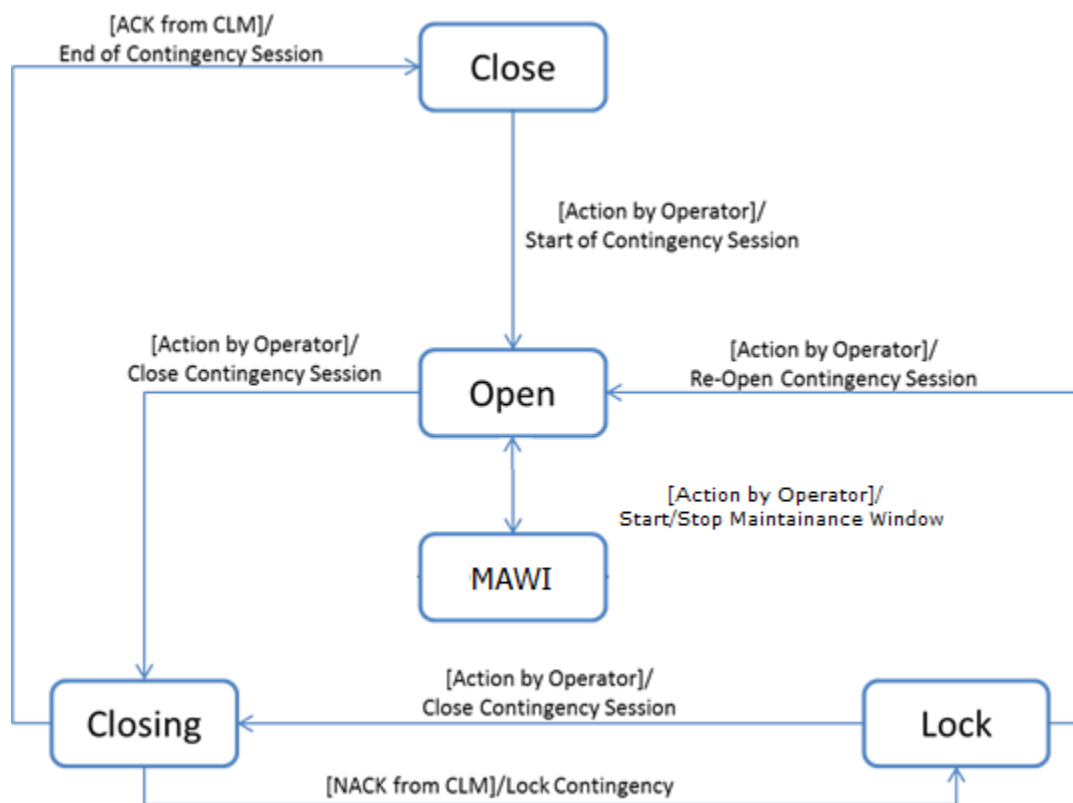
[ACK from CLM]/
End of Contingency Session

Close

[Action by Operator]/
Start of Contingency Session

[Action by Operator]/
Close Contingency Session

Open

[Action by Operator]/
Re-Open Contingency Session

[Action by Operator]/
Start/Stop Maintainance Window

MAWI

[Action by Operator]/
Close Contingency Session

Closing

Lock

[NACK from CLM]/Lock Contingency